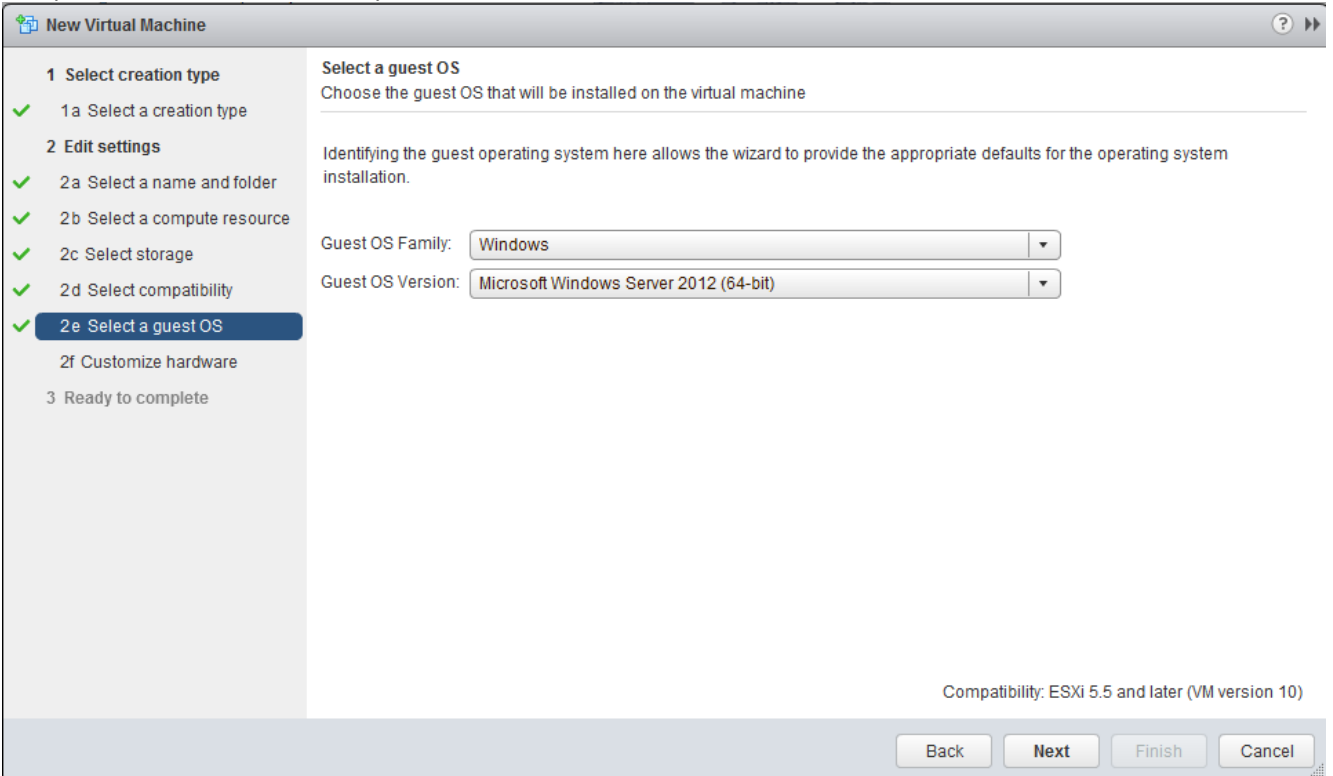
New Virtual Machine

1 Select creation type
1a Select a creation type
2 Edit settings
2a Select a name and folder
2b Select a compute resource
2c Select storage
2d Select compatibility
2e Select a guest OS
2f Customize hardware
3 Ready to complete

Select a guest OS
Choose the guest OS that will be installed on the virtual machine

Identifying the guest operating system here allows the wizard to provide the appropriate defaults for the operating system installation.

Guest OS Family: Windows
Guest OS Version: Microsoft Windows Server 2012 (64-bit)

Compatibility: ESXi 5.5 and later (VM version 10)

Back Next Finish Cancel